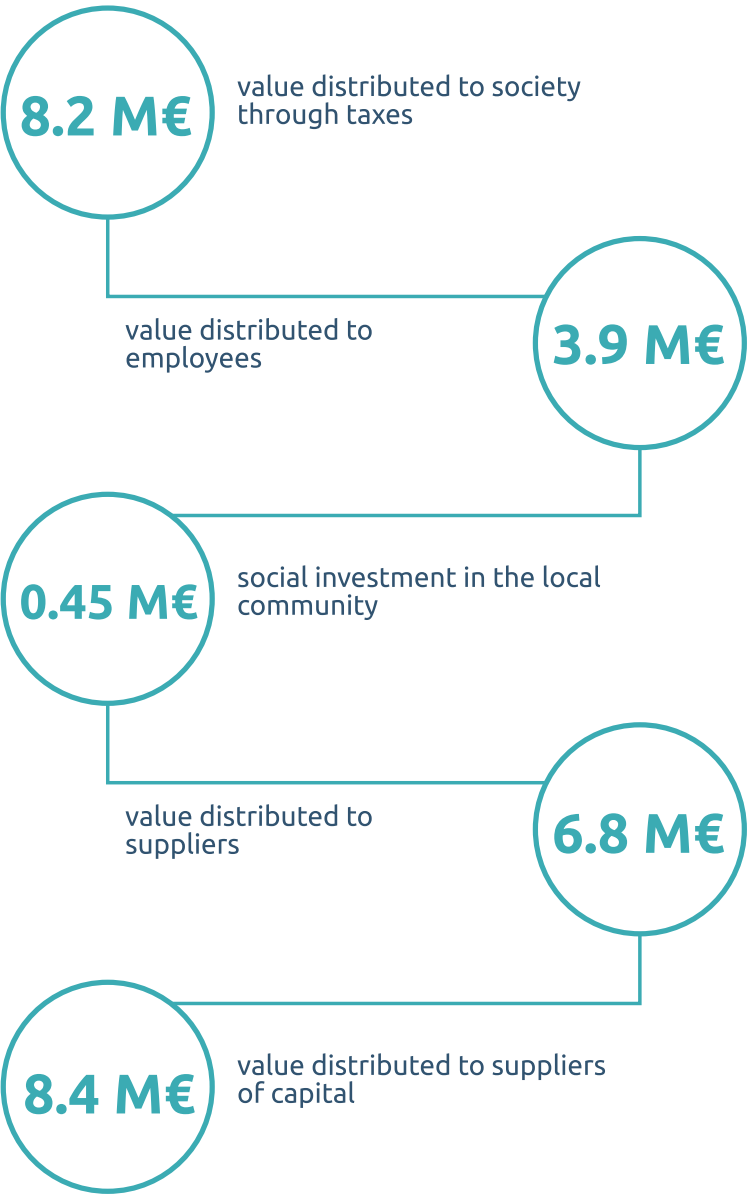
8.2 M€

value distributed to society through taxes

value distributed to employees

3.9 M€

0.45 M€

social investment in the local community

value distributed to suppliers

6.8 M€

8.4 M€

value distributed to suppliers of capital